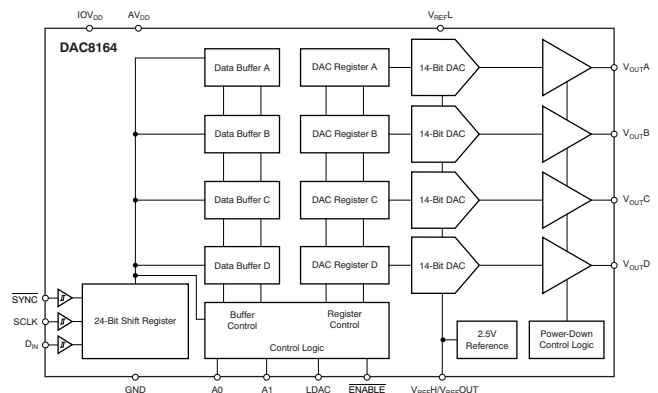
$IOV_{DD}$ $AV_{DD}$ $V_{REF}L$

DAC8164

Data Buffer A
DAC Register A
14-Bit DAC
$V_{OUT}A$

Data Buffer B
DAC Register B
14-Bit DAC
$V_{OUT}B$

Data Buffer C
DAC Register C
14-Bit DAC
$V_{OUT}C$

Data Buffer D
DAC Register D
14-Bit DAC
$V_{OUT}D$

$\overline{SYNC}$
SCLK
$D_{IN}$

24-Bit Shift Register

Buffer Control
Register Control
Control Logic

2.5V Reference

Power-Down Control Logic

GND A0 A1 LDAC $\overline{ENABLE}$ $V_{REF}H/V_{REF}OUT$